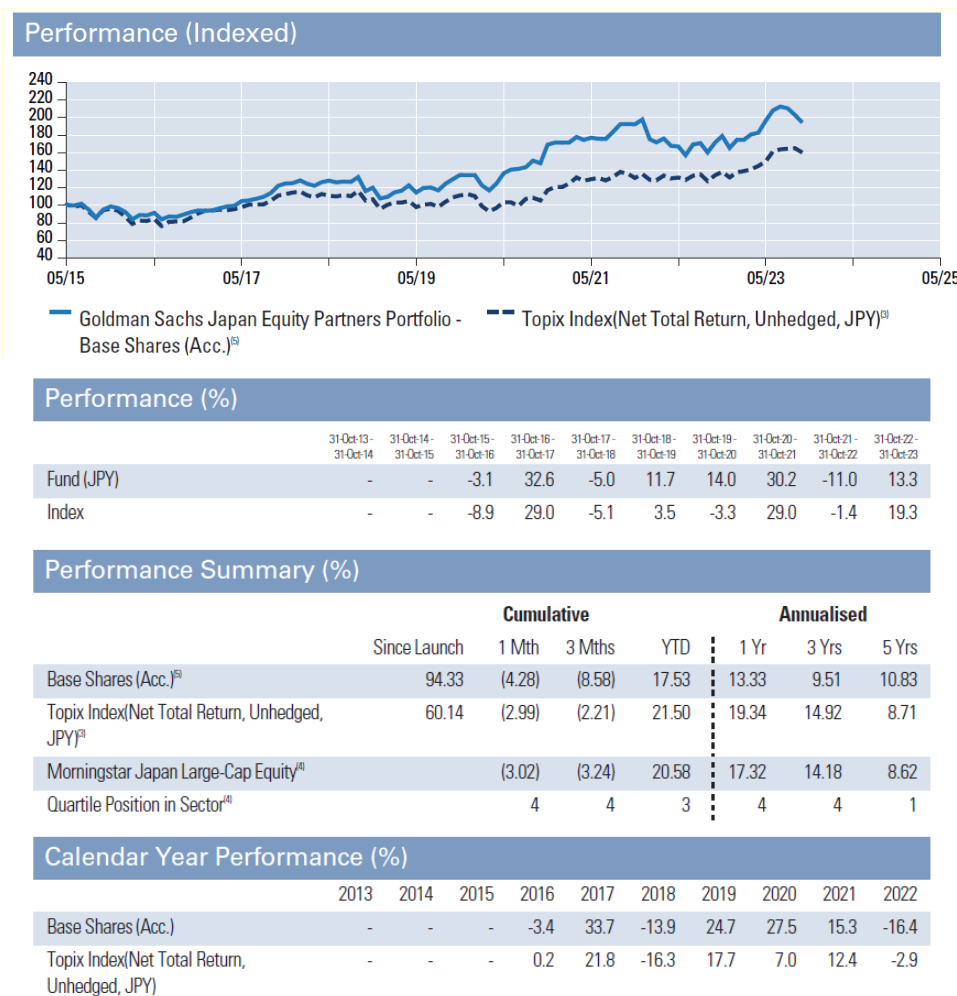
Performance (Indexed)

240 220 200 180 160 140 120 100 80 60 40

05/15 05/17 05/19 05/21 05/23 05/25

Goldman Sachs Japan Equity Partners Portfolio - Base Shares (Acc.)$^{(5)}$

Topix Index(Net Total Return, Unhedged, JPY)$^{(3)}$

Performance (%)

| | 31-Oct-13 - 31-Oct-14 | 31-Oct-14 - 31-Oct-15 | 31-Oct-15 - 31-Oct-16 | 31-Oct-16 - 31-Oct-17 | 31-Oct-17 - 31-Oct-18 | 31-Oct-18 - 31-Oct-19 | 31-Oct-19 - 31-Oct-20 | 31-Oct-20 - 31-Oct-21 | 31-Oct-21 - 31-Oct-22 | 31-Oct-22 - 31-Oct-23 |
|---|---|---|---|---|---|---|---|---|---|---|
| Fund (JPY) | - | - | -3.1 | 32.6 | -5.0 | 11.7 | 14.0 | 30.2 | -11.0 | 13.3 |
| Index | - | - | -8.9 | 29.0 | -5.1 | 3.5 | -3.3 | 29.0 | -1.4 | 19.3 |

Performance Summary (%)

| | Cumulative | | | | Annualised | | |
|---|---|---|---|---|---|---|---|
| | Since Launch | 1 Mth | 3 Mths | YTD | 1 Yr | 3 Yrs | 5 Yrs |
| Base Shares (Acc.)$^{(5)}$ | 94.33 | (4.28) | (8.58) | 17.53 | 13.33 | 9.51 | 10.83 |
| Topix Index(Net Total Return, Unhedged, JPY)$^{(3)}$ | 60.14 | (2.99) | (2.21) | 21.50 | 19.34 | 14.92 | 8.71 |
| Morningstar Japan Large-Cap Equity$^{(4)}$ | | (3.02) | (3.24) | 20.58 | 17.32 | 14.18 | 8.62 |
| Quartile Position in Sector$^{(4)}$ | | 4 | 4 | 3 | 4 | 4 | 1 |

Calendar Year Performance (%)

| | 2013 | 2014 | 2015 | 2016 | 2017 | 2018 | 2019 | 2020 | 2021 | 2022 |
|---|---|---|---|---|---|---|---|---|---|---|
| Base Shares (Acc.) | - | - | - | -3.4 | 33.7 | -13.9 | 24.7 | 27.5 | 15.3 | -16.4 |
| Topix Index(Net Total Return, Unhedged, JPY) | - | - | - | 0.2 | 21.8 | -16.3 | 17.7 | 7.0 | 12.4 | -2.9 |